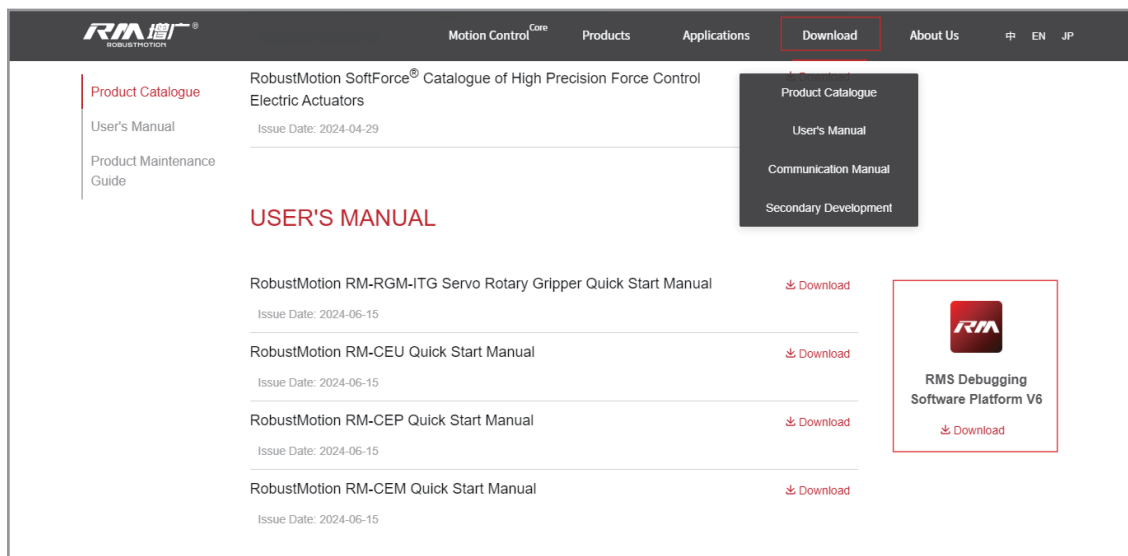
RM 增广®
ROBUSTMOTION

Motion Control Core Products Applications Download About Us 中 EN JP

Product Catalogue
User's Manual
Product Maintenance Guide

RobustMotion SoftForce® Catalogue of High Precision Force Control Electric Actuators
Issue Date: 2024-04-29

Product Catalogue
User's Manual
Communication Manual
Secondary Development

USER'S MANUAL

RobustMotion RM-RGM-ITG Servo Rotary Gripper Quick Start Manual
Download
Issue Date: 2024-06-15

RobustMotion RM-CEU Quick Start Manual
Download
Issue Date: 2024-06-15

RobustMotion RM-CEP Quick Start Manual
Download
Issue Date: 2024-06-15

RobustMotion RM-CEM Quick Start Manual
Download
Issue Date: 2024-06-15

RM
RMS Debugging Software Platform V6
Download